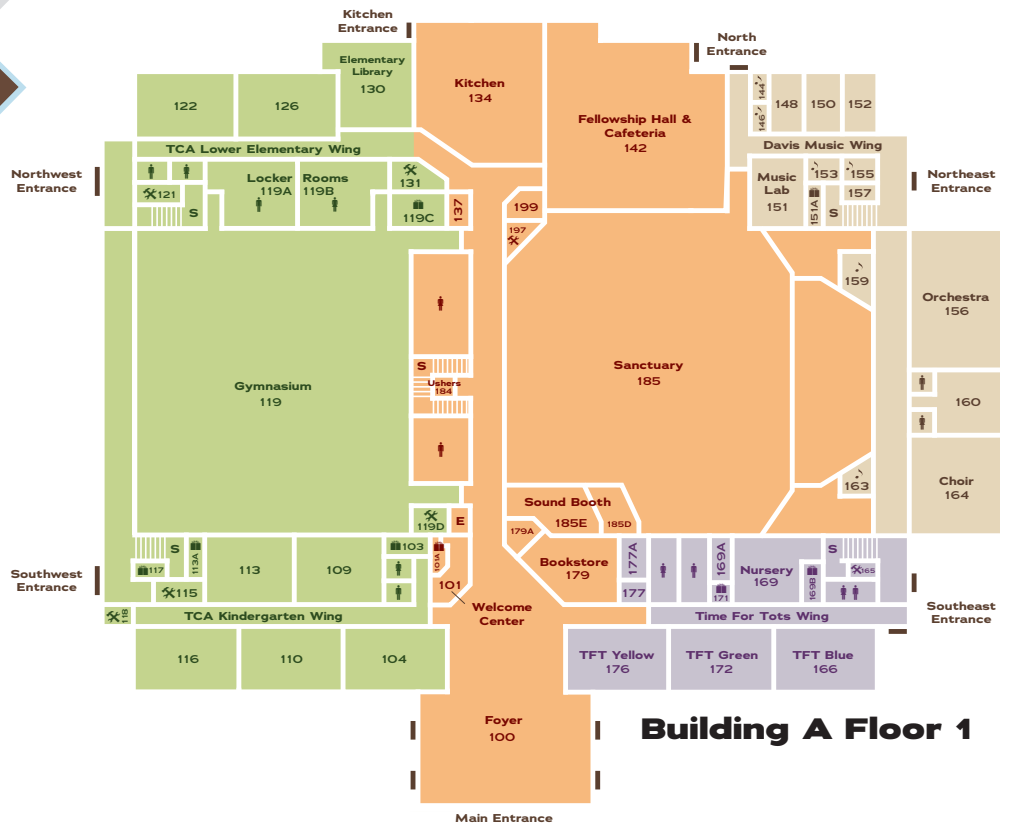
Kitchen Entrance

North Entrance

Elementary Library 130

122

126

Kitchen 134

Fellowship Hall & Cafeteria 142

144

146

148

150

152

Northwest Entrance

TCA Lower Elementary Wing

Davis Music Wing

Northeast Entrance

121

Locker 119A

Rooms 119B

131

119C

137

S

199

197

Music Lab 151

151A

153

155

157

S

159

Orchestra 156

Gymnasium 119

S

Ushers 184

Sanctuary 185

160

163

Choir 164

Sound Booth 185E

179A

185D

119D

E

Southwest Entrance

S

113A

117

115

113

109

103

101A

101

Welcome Center

Bookstore 179

177A

177

169A

171

Nursery 169

169B

S

165

Southeast Entrance

118

TCA Kindergarten Wing

Time For Tots Wing

116

110

104

TFT Yellow 176

TFT Green 172

TFT Blue 166

Foyer 100

Building A Floor 1

Main Entrance